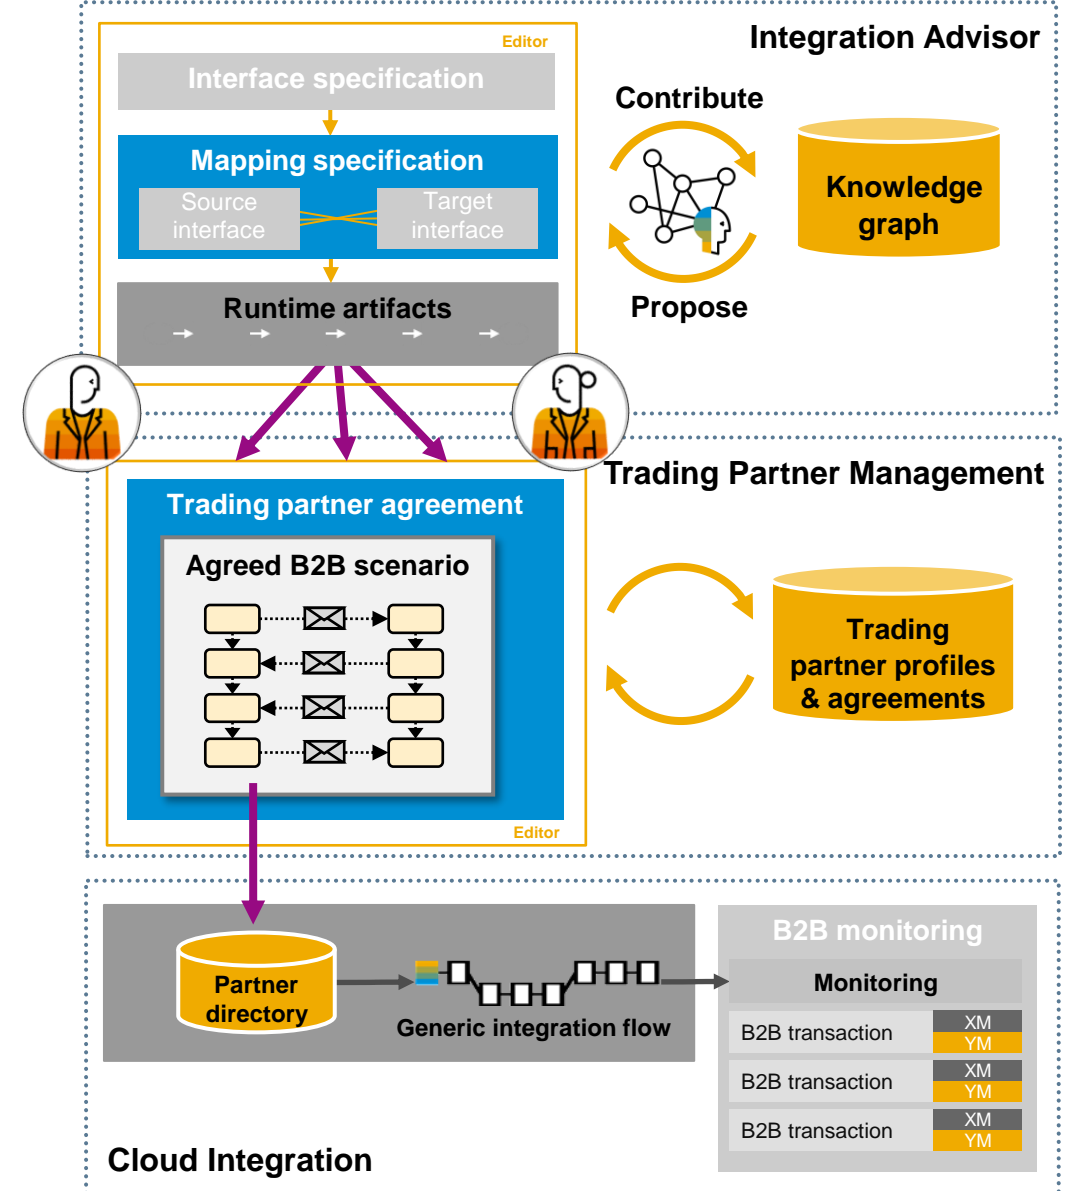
Integration Advisor

Editor

Interface specification

Mapping specification

Source interface

Target interface

Runtime artifacts

Contribute

Propose

Knowledge graph

Trading Partner Management

Trading partner agreement

Agreed B2B scenario

Editor

Trading partner profiles & agreements

Partner directory

Generic integration flow

B2B monitoring

Monitoring

B2B transaction XM YM

B2B transaction XM YM

B2B transaction XM YM

Cloud Integration